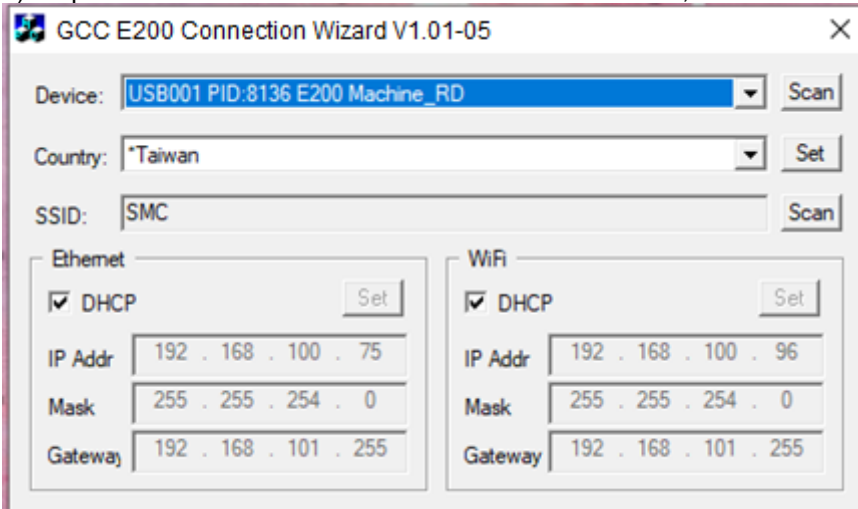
GCC E200 Connection Wizard V1.01-05

Device: USB001 PID:8136 E200 Machine_RD Scan

Country: *Taiwan Set

SSID: SMC Scan

Ethernet

DHCP Set

IP Addr 192 . 168 . 100 . 75

Mask 255 . 255 . 254 . 0

Gateway 192 . 168 . 101 . 255

WiFi

DHCP Set

IP Addr 192 . 168 . 100 . 96

Mask 255 . 255 . 254 . 0

Gateway 192 . 168 . 101 . 255